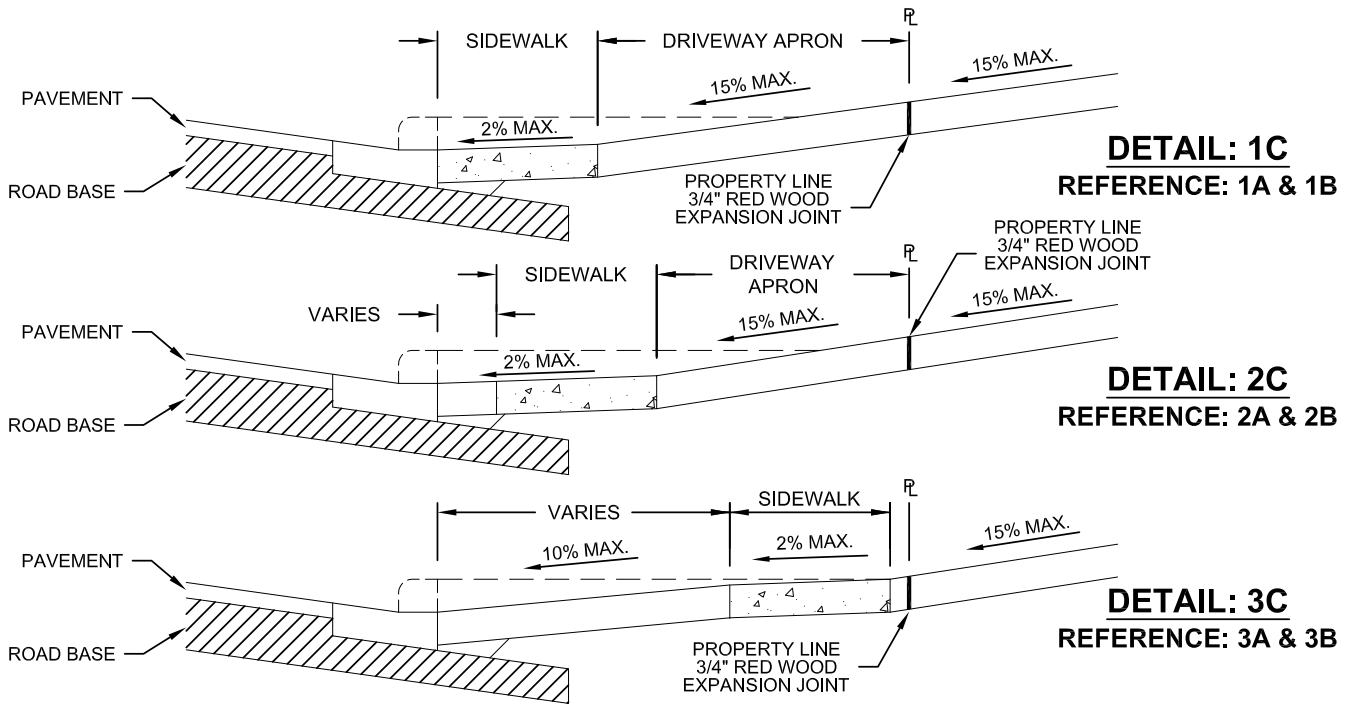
SIDEWALK
DRIVEWAY APRON
$\mathbb{P}$L
15% MAX.
15% MAX.
PAVEMENT
2% MAX.
ROAD BASE
PROPERTY LINE
3/4" RED WOOD
EXPANSION JOINT

DETAIL: 1C
REFERENCE: 1A & 1B

SIDEWALK
DRIVEWAY APRON
$\mathbb{P}$L
PROPERTY LINE
3/4" RED WOOD
EXPANSION JOINT
VARIES
15% MAX.
15% MAX.
PAVEMENT
2% MAX.
ROAD BASE

DETAIL: 2C
REFERENCE: 2A & 2B

$\mathbb{P}$L
VARIES
SIDEWALK
10% MAX.
2% MAX.
15% MAX.
PAVEMENT
ROAD BASE
PROPERTY LINE
3/4" RED WOOD
EXPANSION JOINT

DETAIL: 3C
REFERENCE: 3A & 3B